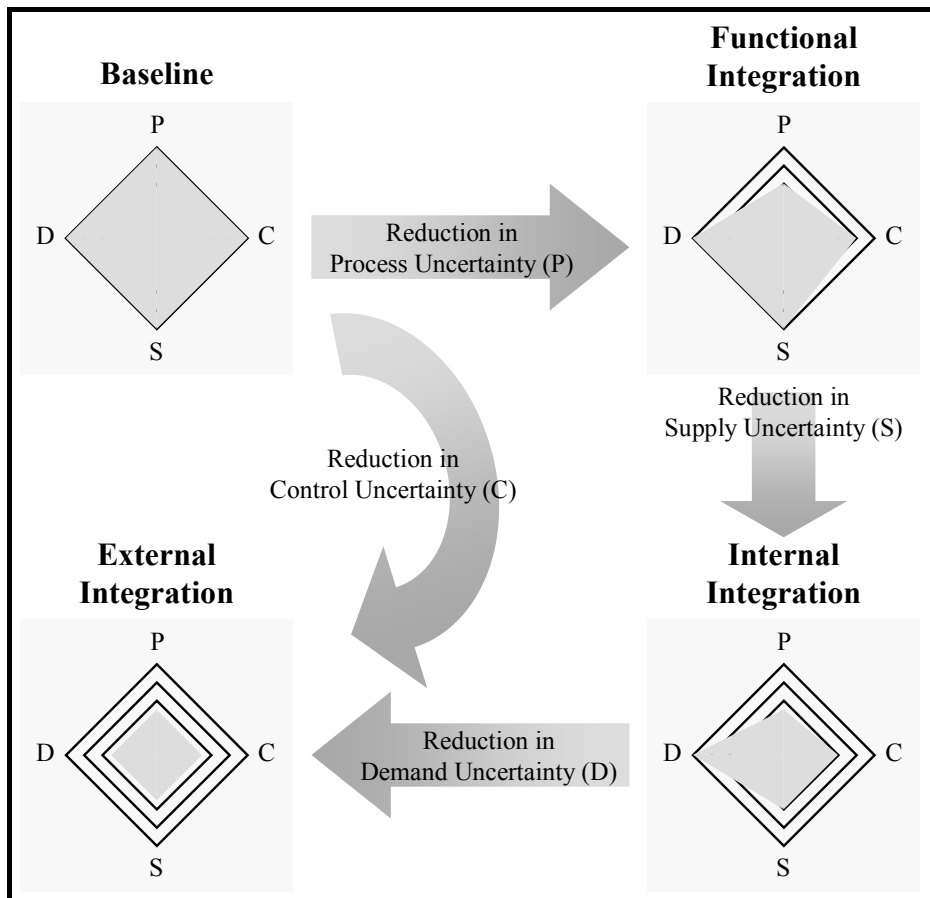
Baseline

P

D

C

S

Reduction in Process Uncertainty (P)

Functional Integration

P

D

C

S

Reduction in Supply Uncertainty (S)

Reduction in Control Uncertainty (C)

External Integration

P

D

C

S

Reduction in Demand Uncertainty (D)

Internal Integration

P

D

C

S